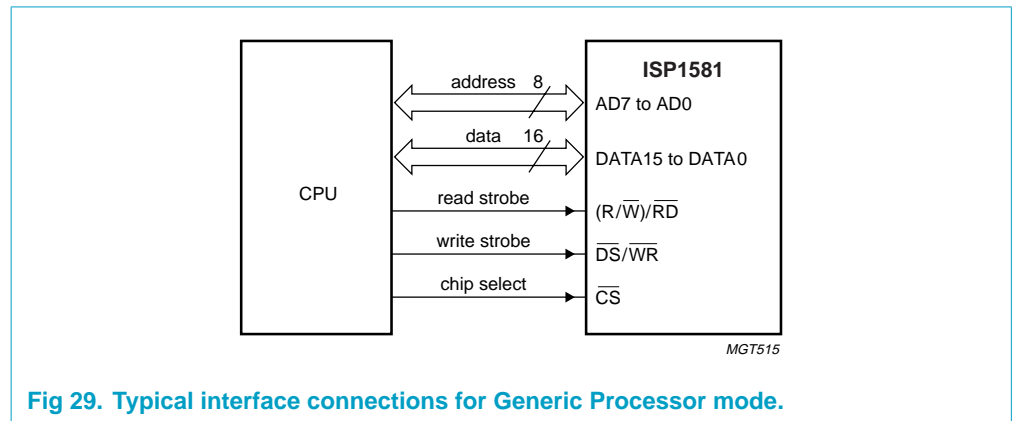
CPU

address 8

data 16

read strobe

write strobe

chip select

ISP1581

AD7 to AD0

DATA15 to DATA0

$(R/\overline{W})/\overline{RD}$

$\overline{DS}/\overline{WR}$

$\overline{CS}$

MGT515

Fig 29. Typical interface connections for Generic Processor mode.